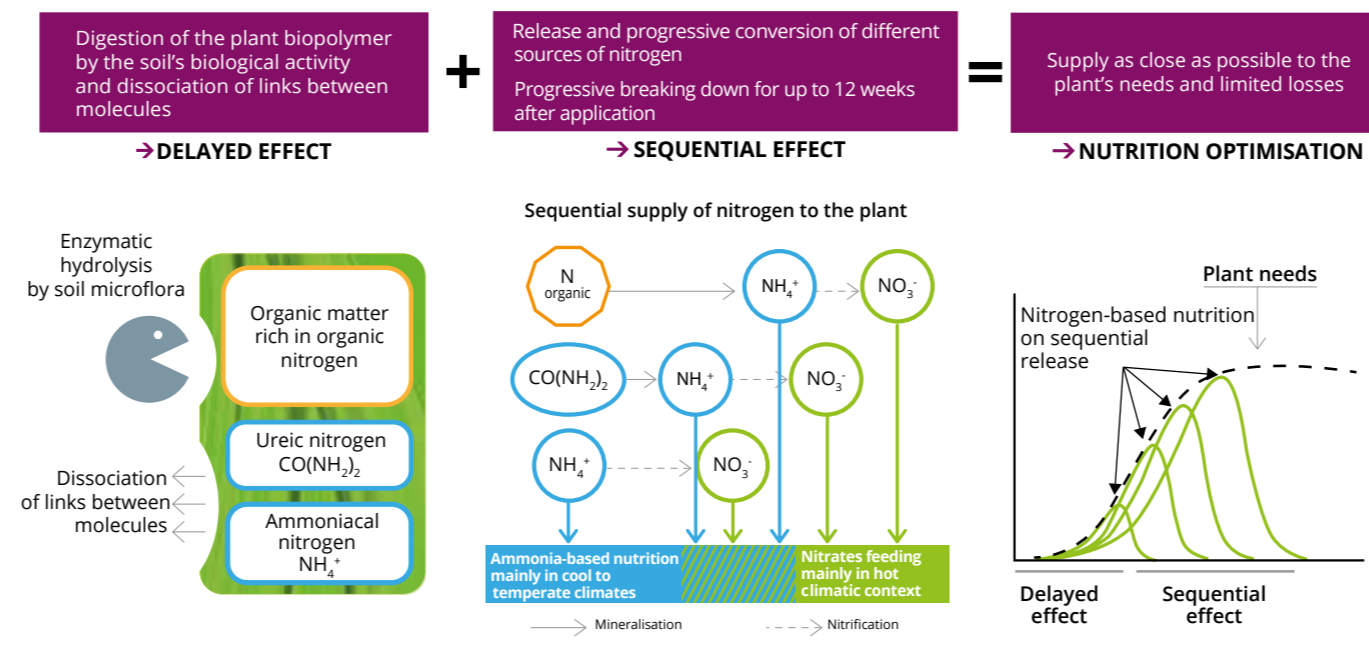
Digestion of the plant biopolymer by the soil's biological activity and dissociation of links between molecules

→DELAYED EFFECT

+

Release and progressive conversion of different sources of nitrogen

Progressive breaking down for up to 12 weeks after application

→SEQUENTIAL EFFECT

=

Supply as close as possible to the plant's needs and limited losses

→NUTRITION OPTIMISATION

Enzymatic hydrolysis by soil microflora

Organic matter rich in organic nitrogen

Ureic nitrogen $CO(NH_2)_2$

Ammoniacal nitrogen $NH_4^+$

Dissociation of links between molecules

Sequential supply of nitrogen to the plant

N organic

$NH_4^+$

$NO_3^-$

$CO(NH_2)_2$

$NH_4^+$

$NO_3^-$

$NH_4^+$

$NO_3^-$

Ammonia-based nutrition mainly in cool to temperate climates

Nitrates feeding mainly in hot climatic context

Mineralisation

Nitrification

Plant needs

Nitrogen-based nutrition on sequential release

Delayed effect

Sequential effect